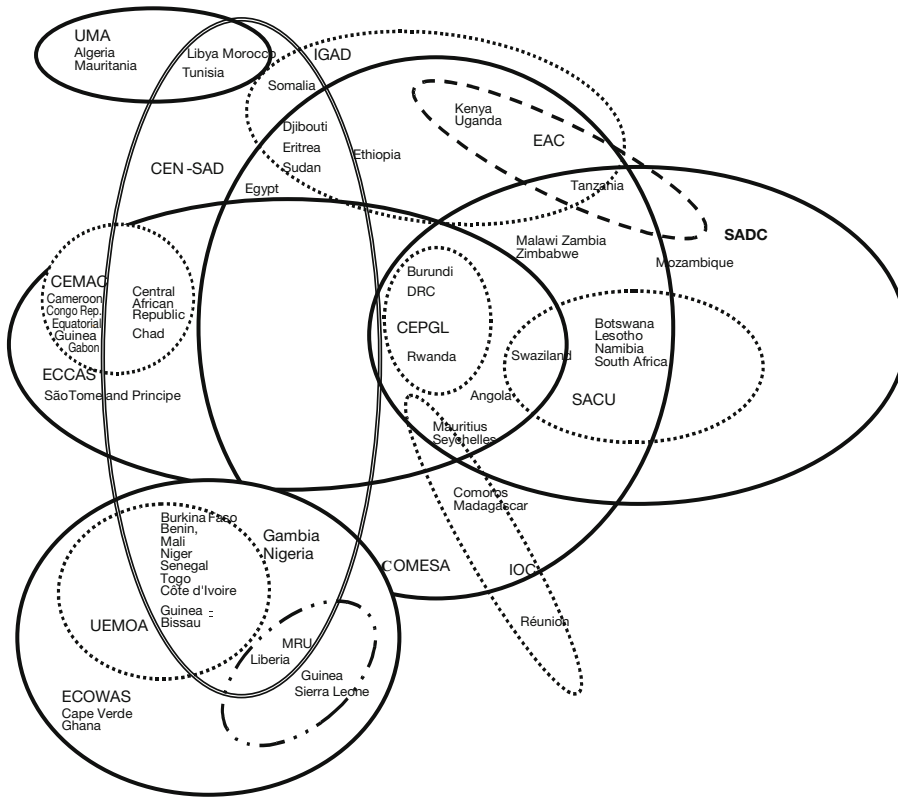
UMA
Algeria
Mauritania

Libya Morocco
Tunisia

IGAD

Somalia

Kenya
Uganda

EAC

Djibouti
Eritrea
Sudan

Ethiopia

CEN -SAD

Egypt

Tanzania

SADC

Malawi Zambia
Zimbabwe

Mozambique

CEMAC
Cameroon
Congo Rep.
Equatorial
Guinea
Gabon

Central
African
Republic
Chad

Burundi
DRC
CEPGL
Rwanda

Botswana
Lesotho
Namibia
South Africa

Swaziland

ECCAS
SãoTome and Principe

Angola

SACU

Mauritius
Seychelles

Comoros
Madagascar

Burkina Faso
Benin,
Mali
Niger
Senegal
Togo
Côte d'Ivoire
Guinea -
Bissau

Gambia
Nigeria

COMESA

IOC

UEMOA

MRU
Liberia

Guinea
Sierra Leone

Réunion

ECOWAS
Cape Verde
Ghana